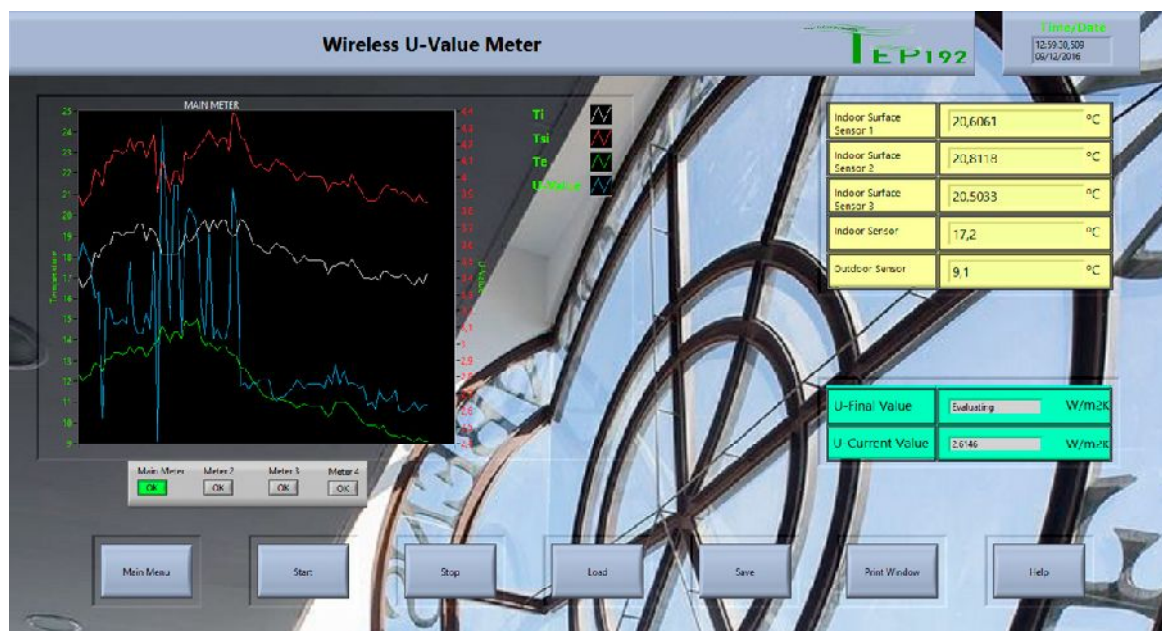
Wireless U-Value Meter

TEP192

Time/Date
12:59:30,509
06/12/2016

MAIN METER

Temperature

25
24
23
22
21
20
19
18
17
16
15
14
13
12
11
10
9

4,4
4,3
4,2
4,1
4
3,9
3,8
3,7
3,6
3,5
3,4
3,3
3,2
3,1
3
2,9
2,8
2,7
2,6
2,5
2,4

Ti
Tsi
Te
U-Value

Indoor Surface Sensor 1 | 20,6061 | °C
Indoor Surface Sensor 2 | 20,8118 | °C
Indoor Surface Sensor 3 | 20,5033 | °C
Indoor Sensor | 17,2 | °C
Outdoor Sensor | 9,1 | °C

U-Final Value | Evaluating | W/m2K
U-Current Value | 2,6146 | W/m2K

Main Meter
OK
Meter 2
OK
Meter 3
OK
Meter 4
OK

Main Menu
Start
Stop
Load
Save
Print Window
Help